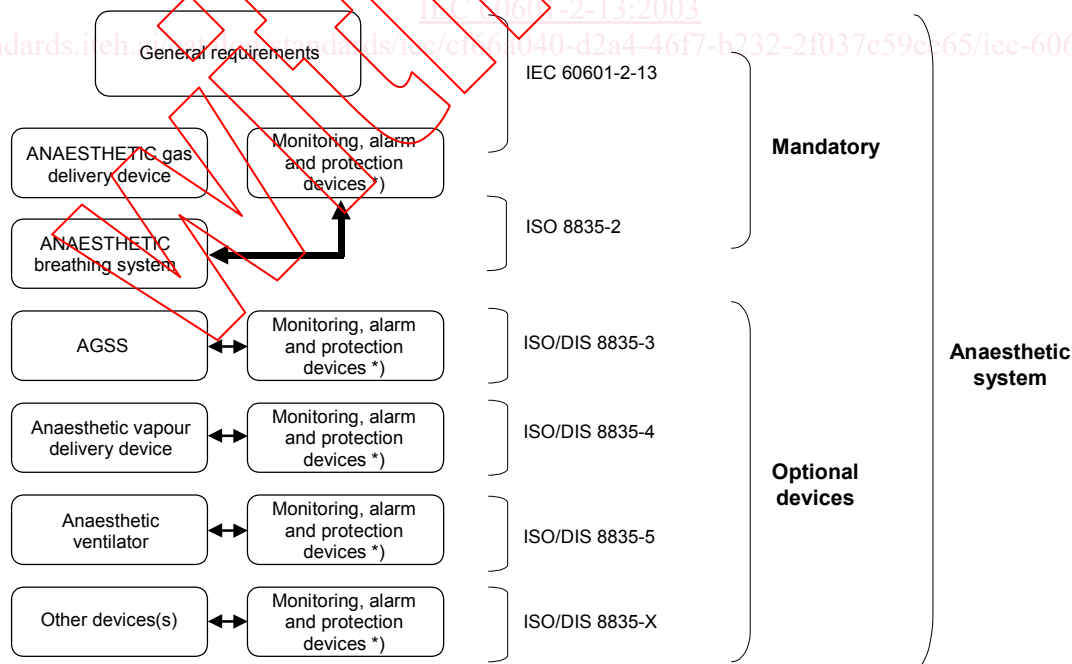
IEC 60601-2-13:2003
dards.iteh.ai/catalog/standards/iec/cf66a040-d2a4-46f7-b232-2f037c59ce65/iec-606

General requirements

IEC 60601-2-13

ANAESTHETIC gas delivery device

Monitoring, alarm and protection devices *)

Mandatory

ANAESTHETIC breathing system

ISO 8835-2

AGSS

Monitoring, alarm and protection devices *)

ISO/DIS 8835-3

Anaesthetic vapour delivery device

Monitoring, alarm and protection devices *)

ISO/DIS 8835-4

Anaesthetic system

Optional devices

Anaesthetic ventilator

Monitoring, alarm and protection devices *)

ISO/DIS 8835-5

Other devices(s)

Monitoring, alarm and protection devices *)

ISO/DIS 8835-X